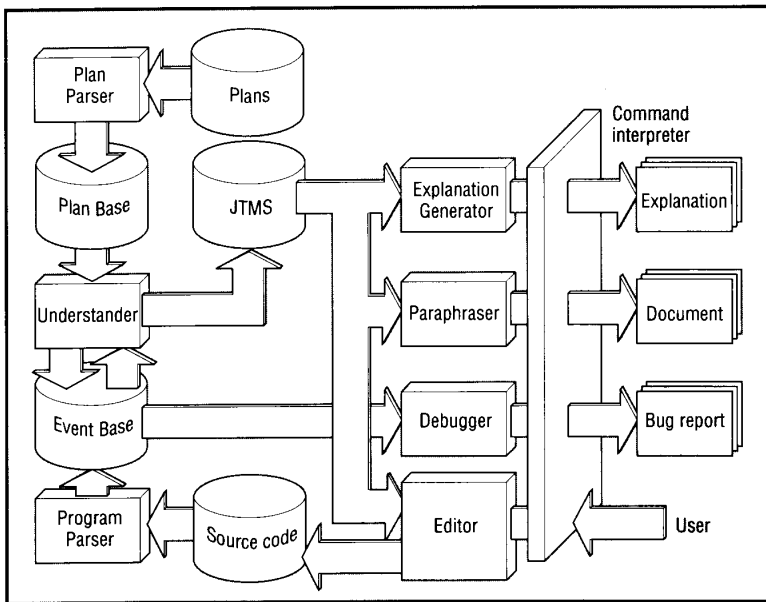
Plan Parser

Plans

Plan Base

JTMS

Understander

Event Base

Program Parser

Source code

Explanation Generator

Paraphraser

Debugger

Editor

Command interpreter

Explanation

Document

Bug report

User